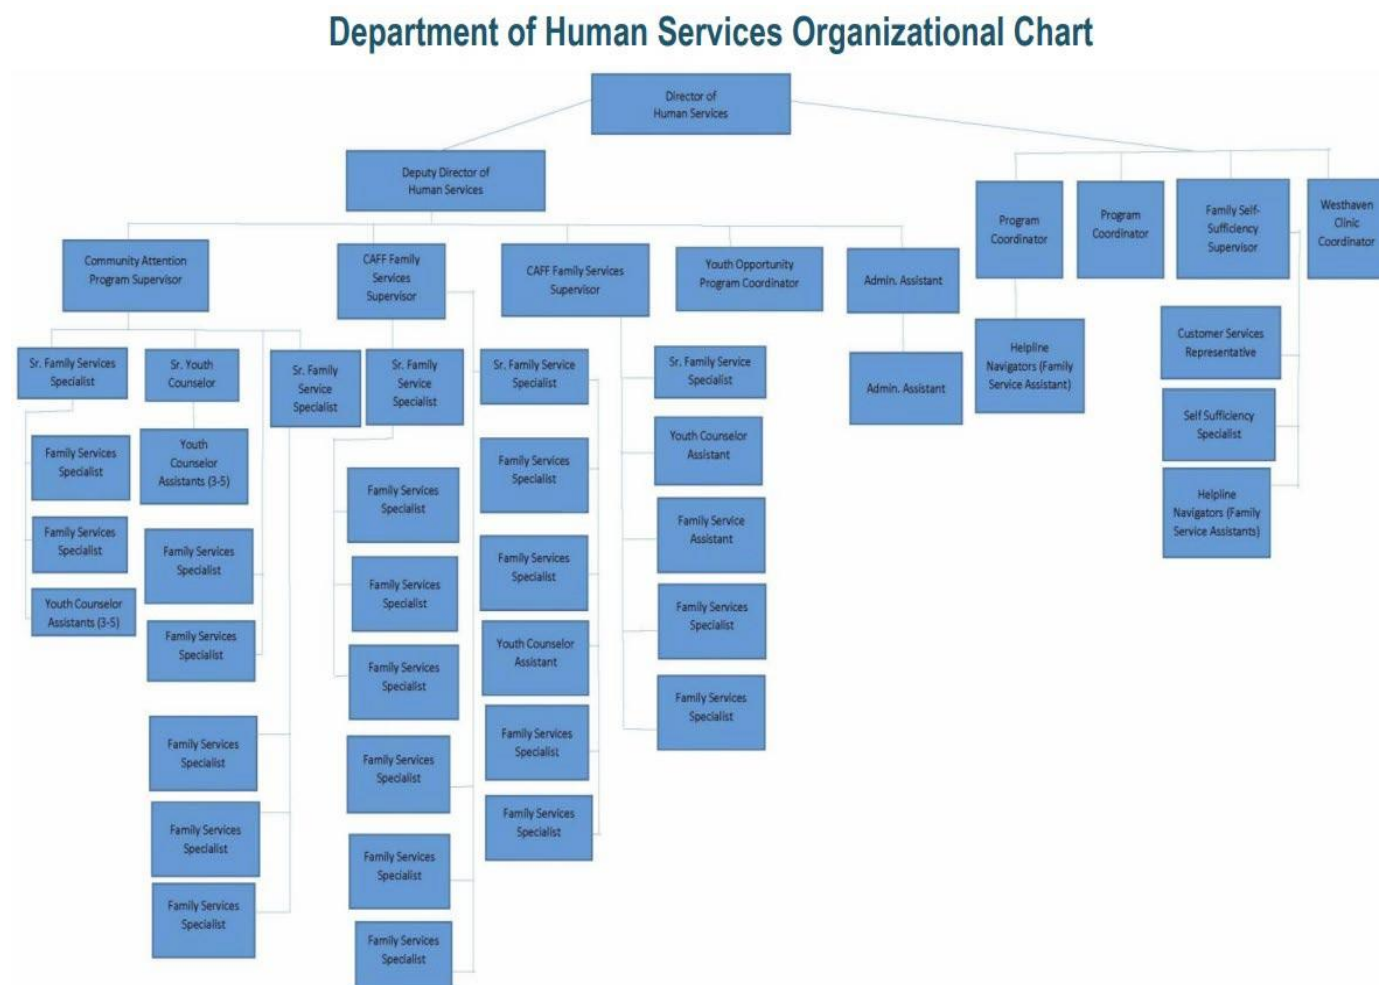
Department of Human Services Organizational Chart

Director of Human Services

Deputy Director of Human Services

Program Coordinator

Program Coordinator

Family Self-Sufficiency Supervisor

Westhaven Clinic Coordinator

Community Attention Program Supervisor

CAFF Family Services Supervisor

CAFF Family Services Supervisor

Youth Opportunity Program Coordinator

Admin. Assistant

Sr. Family Services Specialist

Sr. Youth Counselor

Sr. Family Service Specialist

Sr. Family Service Specialist

Sr. Family Service Specialist

Sr. Family Service Specialist

Admin. Assistant

Helpline Navigators (Family Service Assistant)

Customer Services Representative

Self Sufficiency Specialist

Helpline Navigators (Family Service Assistants)

Family Services Specialist

Family Services Specialist

Youth Counselor Assistants (3-5)

Youth Counselor Assistants (3-5)

Family Services Specialist

Family Services Specialist

Family Services Specialist

Family Services Specialist

Family Services Specialist

Family Services Specialist

Family Services Specialist

Family Services Specialist

Family Services Specialist

Family Services Specialist

Family Services Specialist

Family Services Specialist

Youth Counselor Assistant

Family Services Specialist

Family Services Specialist

Youth Counselor Assistant

Family Service Assistant

Family Services Specialist

Family Services Specialist